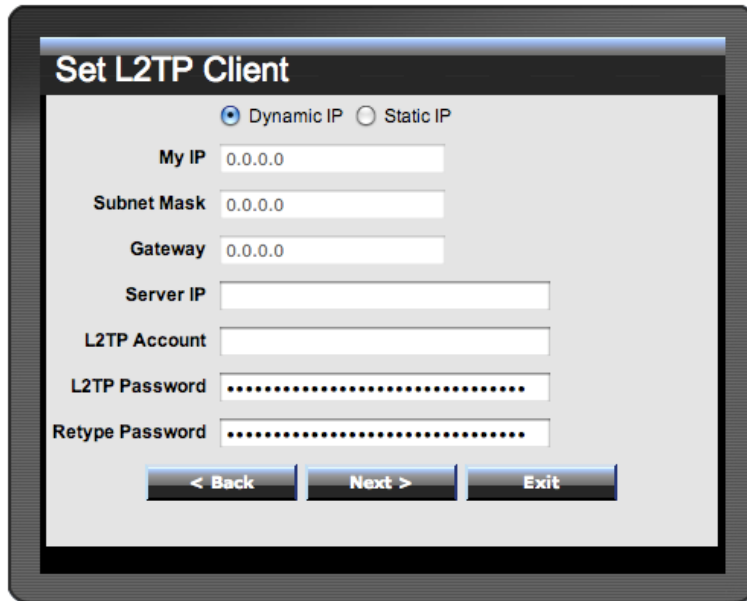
Set L2TP Client

Dynamic IP Static IP

My IP 0.0.0.0

Subnet Mask 0.0.0.0

Gateway 0.0.0.0

Server IP

L2TP Account

L2TP Password ••••••••••••••••••••••••••••••••

Retype Password ••••••••••••••••••••••••••••••••

< Back Next > Exit